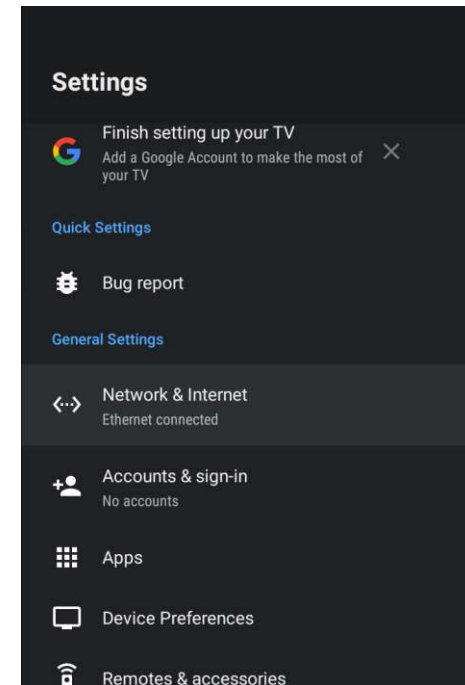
Settings

Finish setting up your TV
Add a Google Account to make the most of your TV

Quick Settings

Bug report

General Settings

Network & Internet
Ethernet connected

Accounts & sign-in
No accounts

Apps

Device Preferences

Remotes & accessories